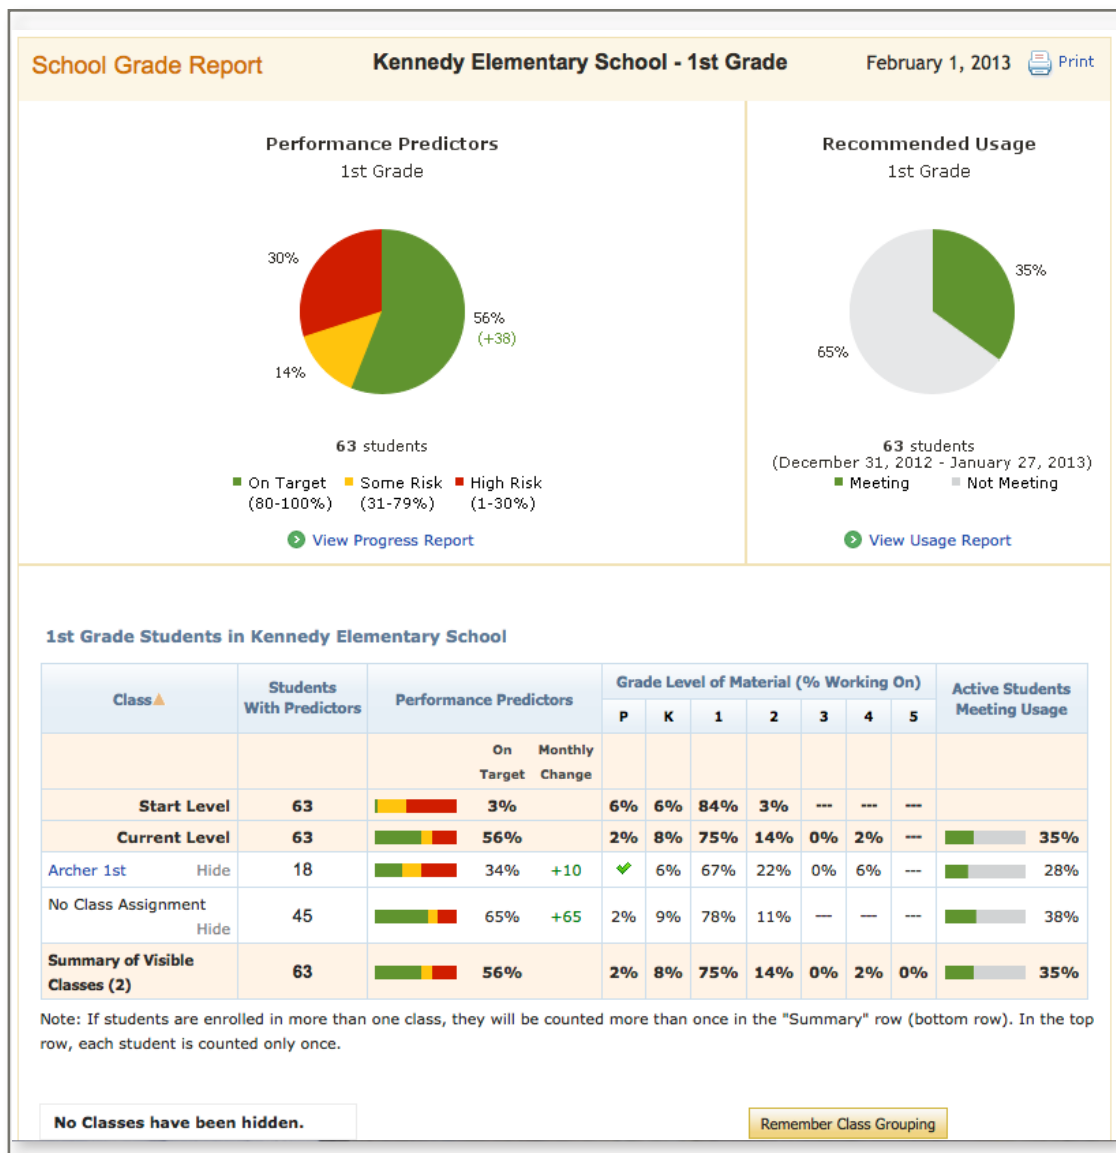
School Grade Report Kennedy Elementary School - 1st Grade February 1, 2013 Print

Performance Predictors
1st Grade

30%
56%
(+38)
14%

63 students

On Target (80-100%) Some Risk (31-79%) High Risk (1-30%)

View Progress Report

Recommended Usage
1st Grade

35%
65%

63 students
(December 31, 2012 - January 27, 2013)
Meeting Not Meeting

View Usage Report

1st Grade Students in Kennedy Elementary School

| Class | Students With Predictors | Performance Predictors | | | Grade Level of Material (% Working On) P | K | 1 | 2 | 3 | 4 | 5 | Active Students Meeting Usage |
|---|---|---|---|---|---|---|---|---|---|---|---|---|
| | | | On Target | Monthly Change | | | | | | | | |
| Start Level | 63 | | 3% | | 6% | 6% | 84% | 3% | --- | --- | --- | |
| Current Level | 63 | | 56% | | 2% | 8% | 75% | 14% | 0% | 2% | --- | 35% |
| Archer 1st Hide | 18 | | 34% | +10 | ✔ | 6% | 67% | 22% | 0% | 6% | --- | 28% |
| No Class Assignment Hide | 45 | | 65% | +65 | 2% | 9% | 78% | 11% | — | — | --- | 38% |
| Summary of Visible Classes (2) | 63 | | 56% | | 2% | 8% | 75% | 14% | 0% | 2% | 0% | 35% |

Note: If students are enrolled in more than one class, they will be counted more than once in the "Summary" row (bottom row). In the top row, each student is counted only once.

No Classes have been hidden.

Remember Class Grouping